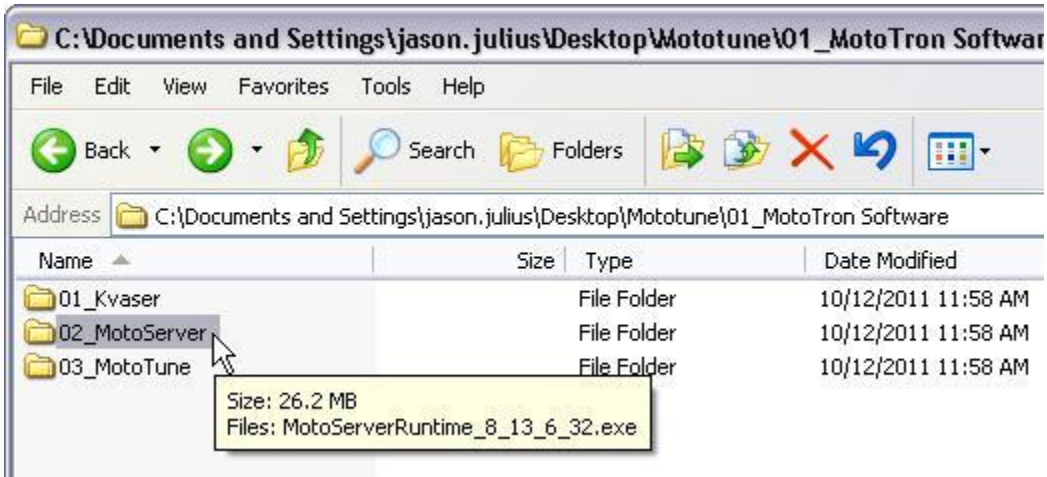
C:\Documents and Settings\jason.julius\Desktop\Mototune\01_MotoTron Softwar

File Edit View Favorites Tools Help

Back Search Folders

Address C:\Documents and Settings\jason.julius\Desktop\Mototune\01_MotoTron Software

| Name | Size | Type | Date Modified |
|---|---|---|---|
| 01_Kvaser | | File Folder | 10/12/2011 11:58 AM |
| 02_MotoServer | | File Folder | 10/12/2011 11:58 AM |
| 03_MotoTune | | File Folder | 10/12/2011 11:58 AM |

Size: 26.2 MB
Files: MotoServerRuntime_8_13_6_32.exe